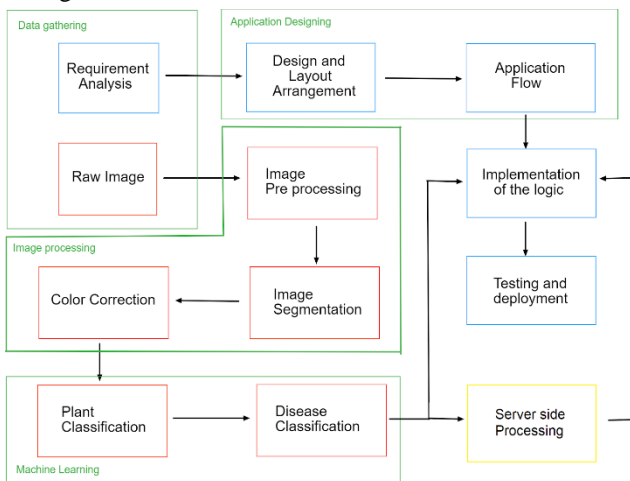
Data gathering

Requirement Analysis

Raw Image

Application Designing

Design and Layout Arrangement

Application Flow

Image Pre processing

Implementation of the logic

Image processing

Color Correction

Image Segmentation

Testing and deployment

Plant Classification

Disease Classification

Server side Processing

Machine Learning